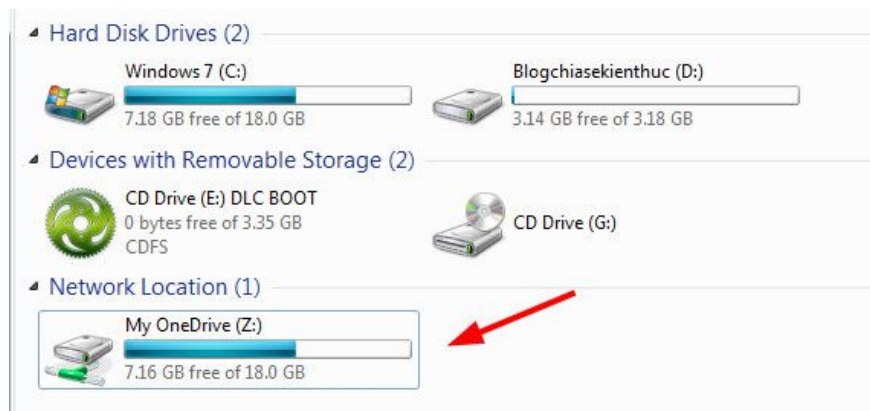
Hard Disk Drives (2)

Windows 7 (C:)
7.18 GB free of 18.0 GB

Blogchiasekienthuc (D:)
3.14 GB free of 3.18 GB

Devices with Removable Storage (2)

CD Drive (E:) DLC BOOT
0 bytes free of 3.35 GB
CDFS

CD Drive (G:)

Network Location (1)

My OneDrive (Z:)
7.16 GB free of 18.0 GB